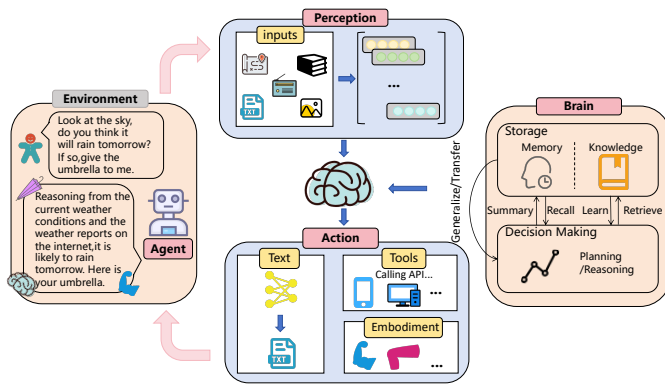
Perception

inputs

TXT

...

Environment

Look at the sky, do you think it will rain tomorrow? If so,give the umbrella to me.

Reasoning from the current weather conditions and the weather reports on the internet,it is likely to rain tomorrow. Here is your umbrella.

Agent

Generalize/Transfer

Brain

Storage

Memory

Knowledge

Summary

Recall

Learn

Retrieve

Decision Making

Planning /Reasoning

Action

Text

TXT

Tools

Calling API...

...

Embodiment

...